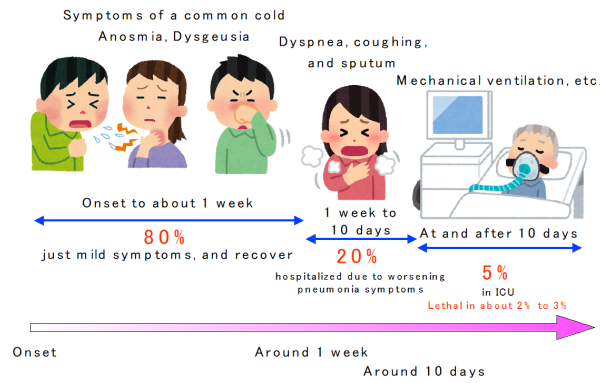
Symptoms of a common cold
Anosmia, Dysgeusia

Dyspnea, coughing, and sputum

Mechanical ventilation, etc.

Onset to about 1 week

80%
just mild symptoms, and recover

1 week to 10 days

20%
hospitalized due to worsening pneumonia symptoms

At and after 10 days

5%
in ICU
Lethal in about 2% to 3%

Onset

Around 1 week

Around 10 days